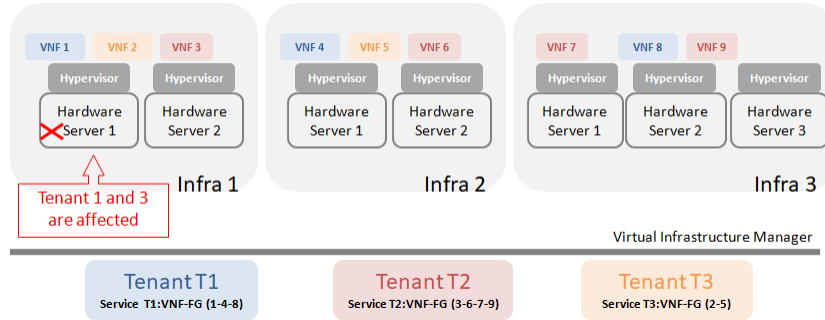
VNF 1 VNF 2 VNF 3

Hypervisor Hypervisor

Hardware Server 1 Hardware Server 2

Infra 1

Tenant 1 and 3 are affected

VNF 4 VNF 5 VNF 6

Hypervisor Hypervisor

Hardware Server 1 Hardware Server 2

Infra 2

VNF 7 VNF 8 VNF 9

Hypervisor Hypervisor Hypervisor

Hardware Server 1 Hardware Server 2 Hardware Server 3

Infra 3

Virtual Infrastructure Manager

Tenant T1
Service T1:VNF-FG (1-4-8)

Tenant T2
Service T2:VNF-FG (3-6-7-9)

Tenant T3
Service T3:VNF-FG (2-5)